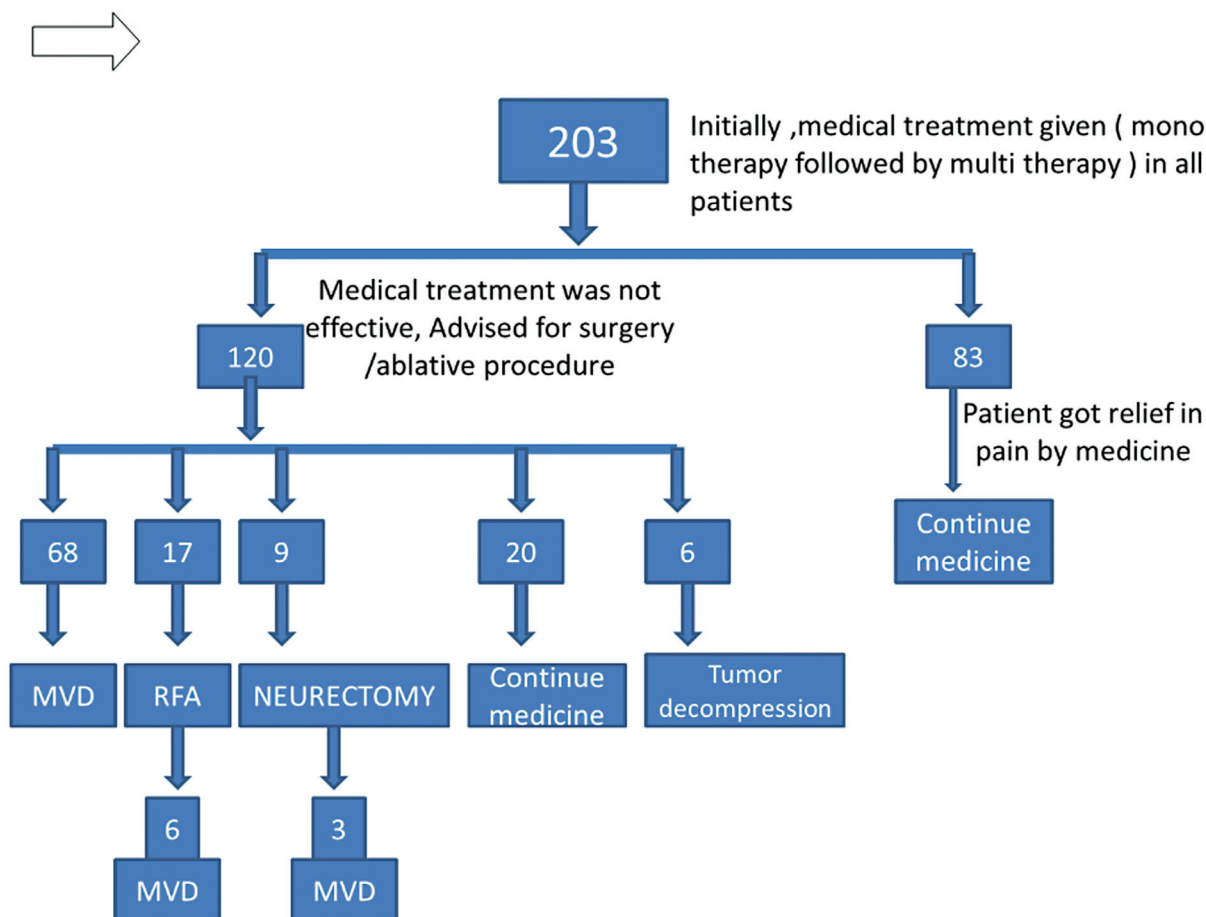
203

Initially ,medical treatment given ( mono therapy followed by multi therapy ) in all patients

120

Medical treatment was not effective, Advised for surgery /ablative procedure

83

Patient got relief in pain by medicine

Continue medicine

68

17

9

20

6

MVD

RFA

NEURECTOMY

Continue medicine

Tumor decompression

6

3

MVD

MVD